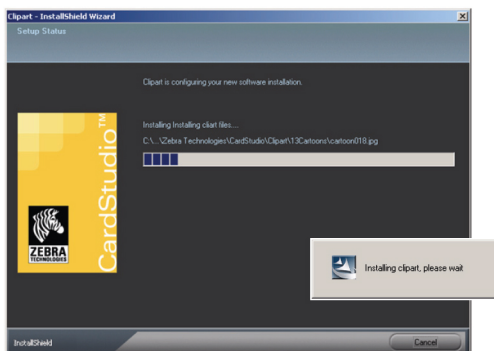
Clipart - InstallShield Wizard

Setup Status

Clipart is configuring your new software installation.

Installing Installing clipart files....

C:\...\Zebra Technologies\CardStudio\Clipart\13Cartoons\cartoon018.jpg

CardStudio™

ZEBRA TECHNOLOGIES

Installing clipart, please wait

InstallShield

Cancel